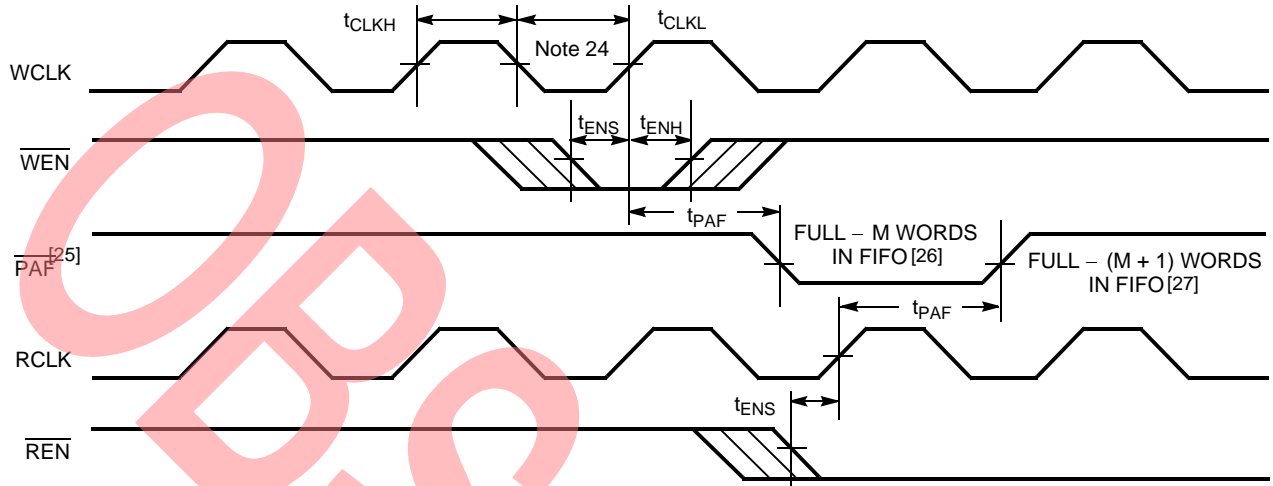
$t_{CLKH}$

$t_{CLKL}$

Note 24

WCLK

$t_{ENS}$

$t_{ENH}$

$\overline{WEN}$

$t_{PAF}$

$\overline{PAF}^{[25]}$

FULL − M WORDS IN FIFO [26]

FULL − (M + 1) WORDS IN FIFO [27]

$t_{PAF}$

RCLK

$t_{ENS}$

$\overline{REN}$